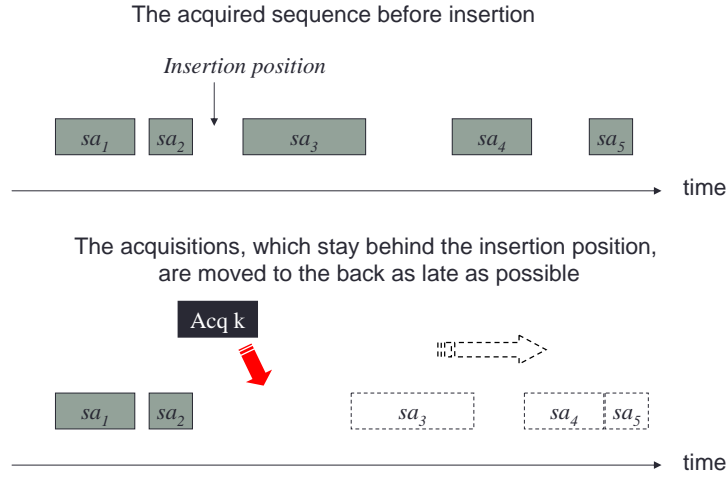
The acquired sequence before insertion

*Insertion position*

$sa_1$ $sa_2$ $sa_3$ $sa_4$ $sa_5$

time

The acquisitions, which stay behind the insertion position, are moved to the back as late as possible

Acq k

$sa_1$ $sa_2$ $sa_3$ $sa_4$ $sa_5$

time